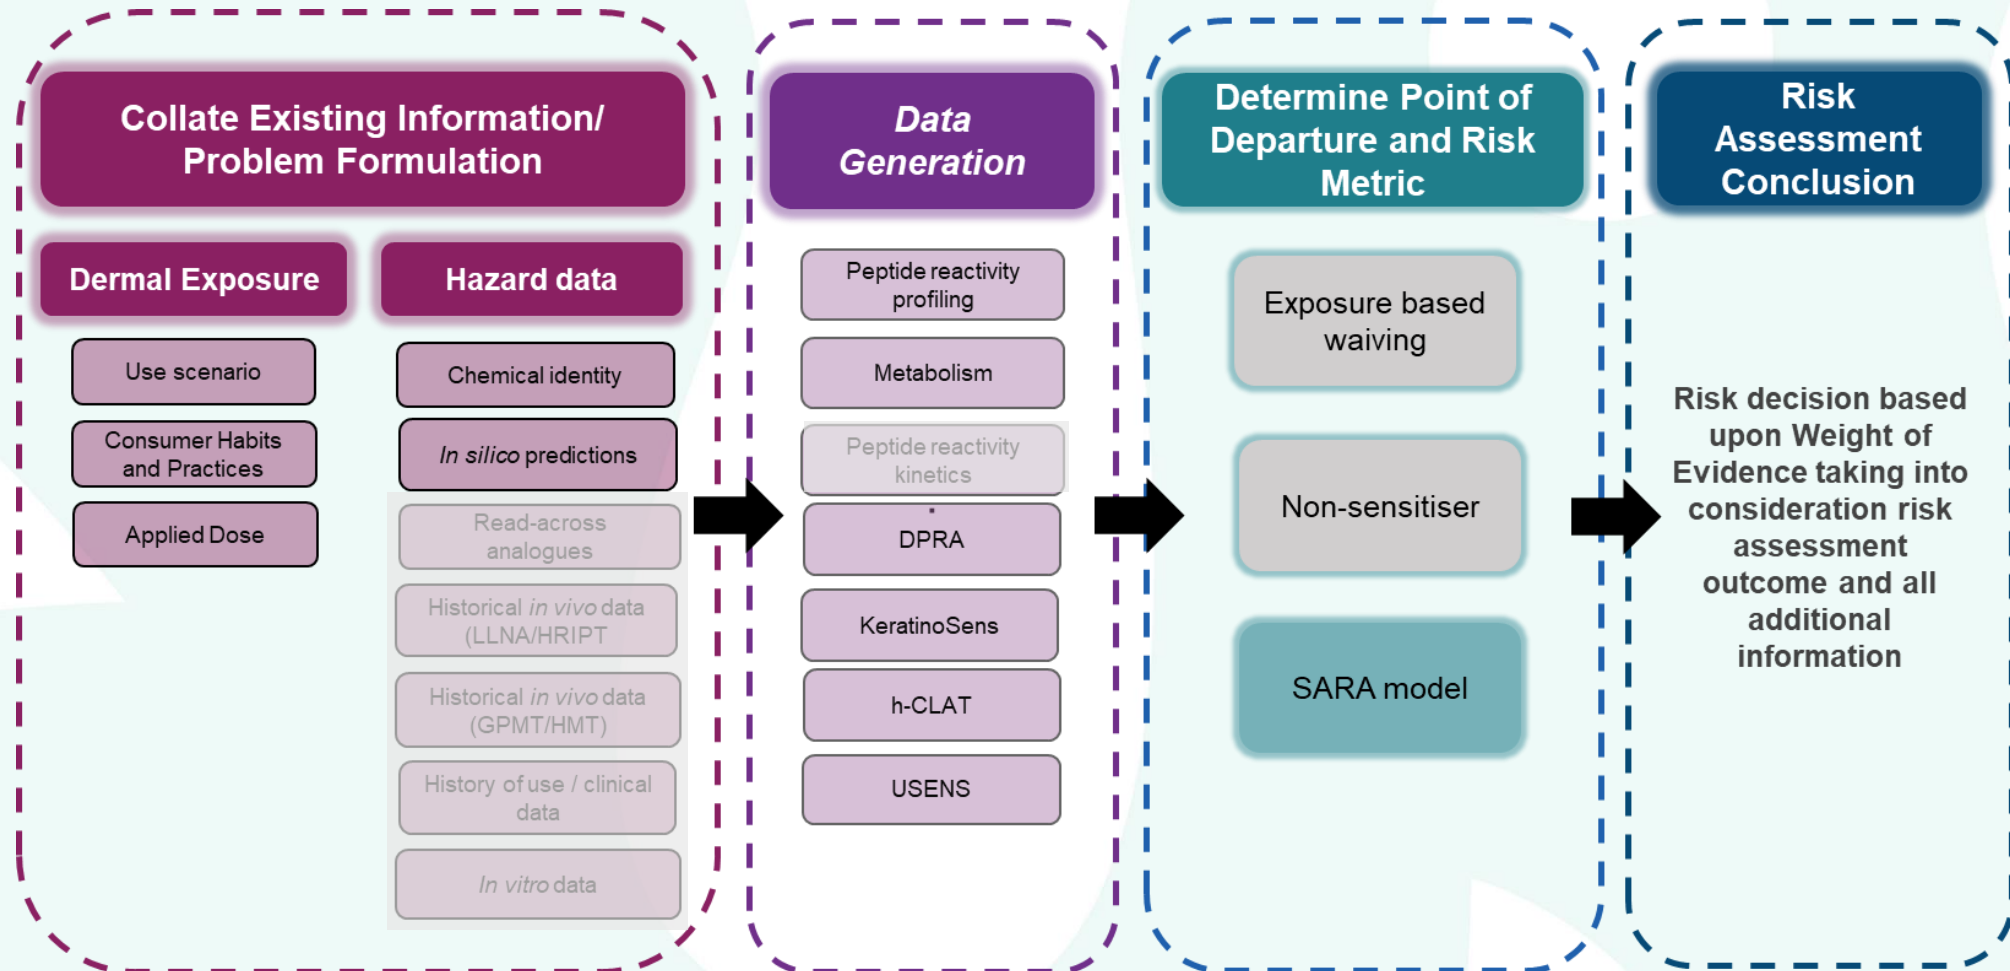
Collate Existing Information/ Problem Formulation

Dermal Exposure

Hazard data

Use scenario

Consumer Habits and Practices

Applied Dose

Chemical identity

*In silico* predictions

Read-across analogues

Historical *in vivo* data (LLNA/HRIPT

Historical *in vivo* data (GPMT/HMT)

History of use / clinical data

*In vitro* data

*Data Generation*

Peptide reactivity profiling

Metabolism

Peptide reactivity kinetics

DPRA

KeratinoSens

h-CLAT

USENS

Determine Point of Departure and Risk Metric

Exposure based waiving

Non-sensitiser

SARA model

Risk Assessment Conclusion

Risk decision based upon Weight of Evidence taking into consideration risk assessment outcome and all additional information